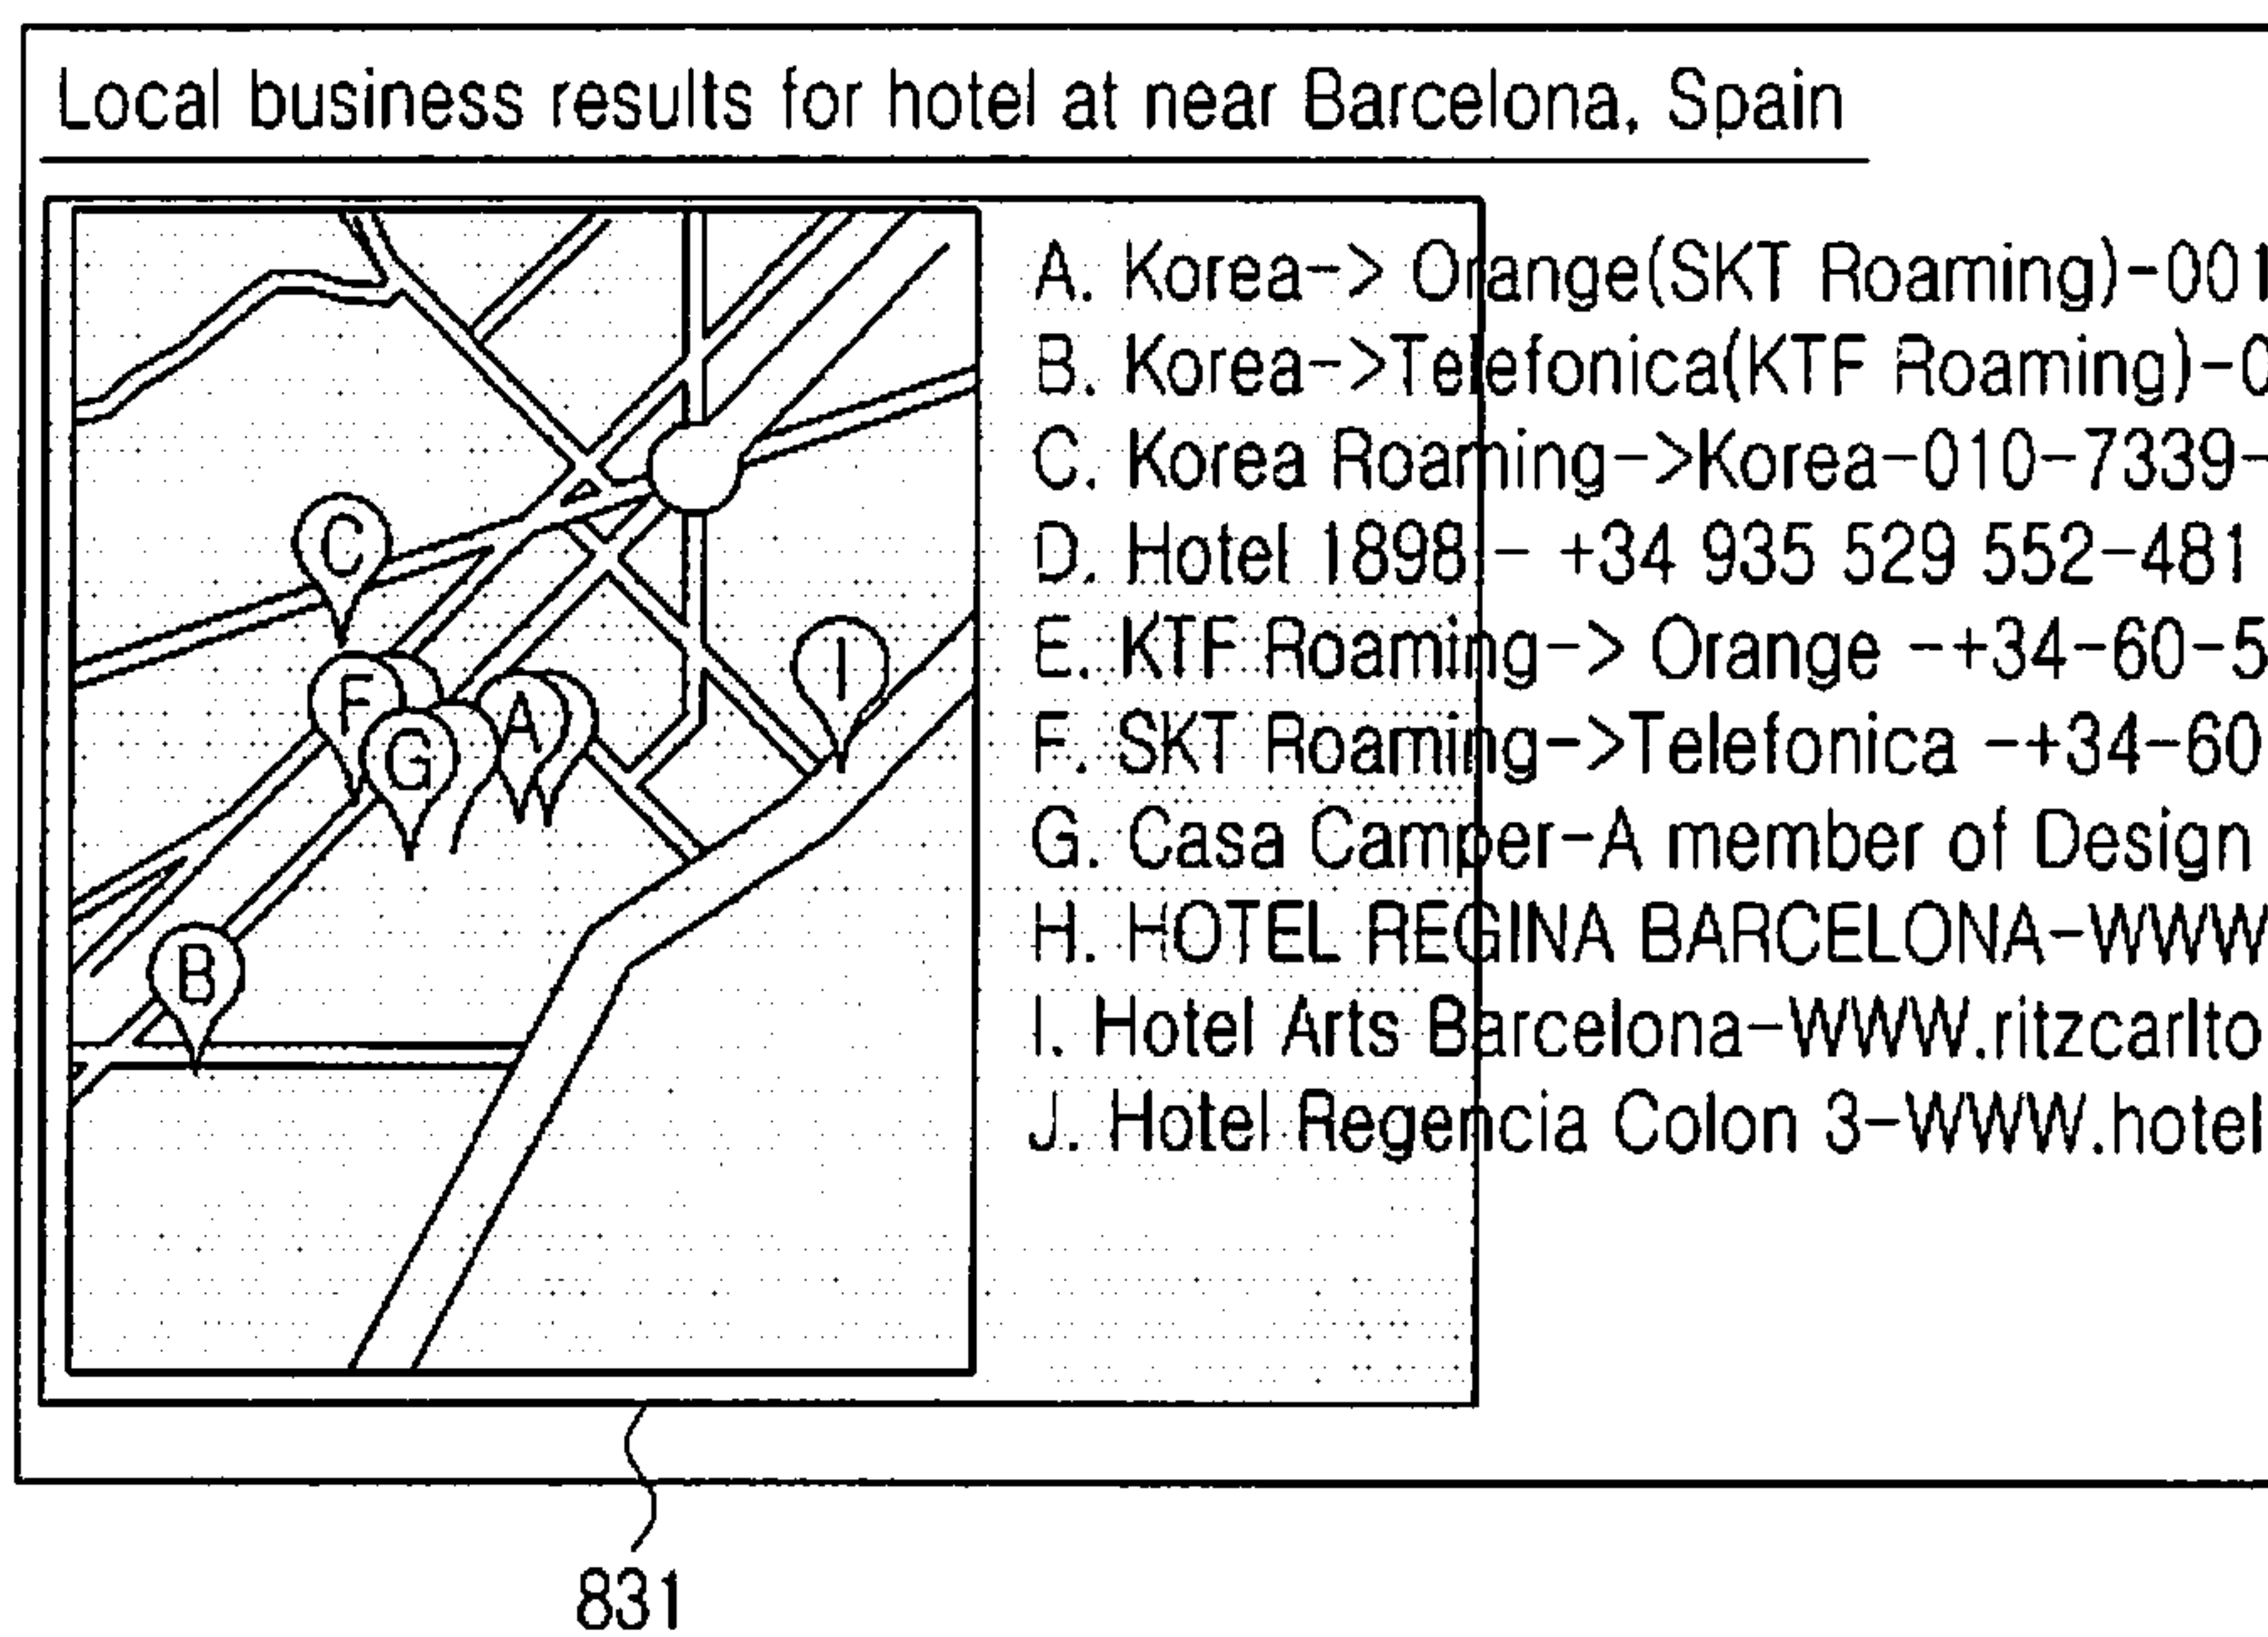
Local business results for hotel at near Barcelona, Spain

C
F
G
A
I
B

A. Korea-> Orange(SKT Roaming)-001
B. Korea->Telefonica(KTF Roaming)-0
C. Korea Roaming->Korea-010-7339-
D. Hotel 1898 - +34 935 529 552-481
E. KTF Roaming-> Orange -+34-60-5
F. SKT Roaming->Telefonica -+34-60
G. Casa Camper-A member of Design
H. HOTEL REGINA BARCELONA-WWW
I. Hotel Arts Barcelona-WWW.ritzcarlto
J. Hotel Regencia Colon 3-WWW.hotel

831